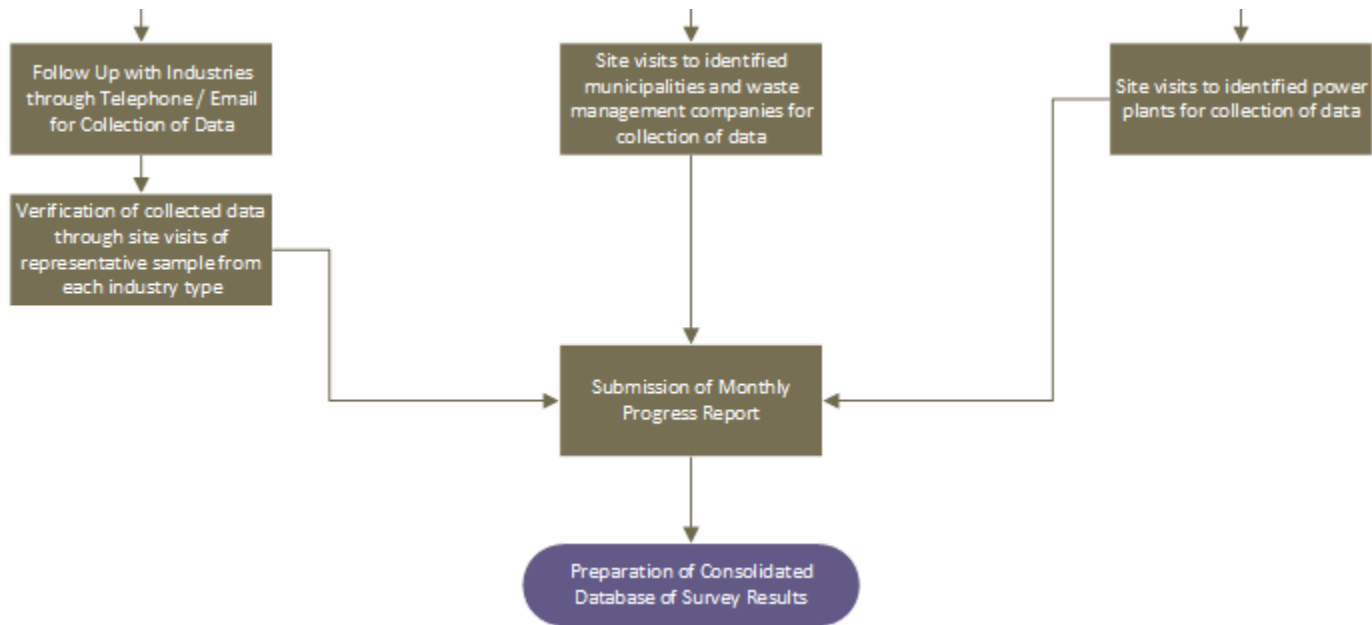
Follow Up with Industries through Telephone / Email for Collection of Data

Site visits to identified municipalities and waste management companies for collection of data

Site visits to identified power plants for collection of data

Verification of collected data through site visits of representative sample from each industry type

Submission of Monthly Progress Report

Preparation of Consolidated Database of Survey Results